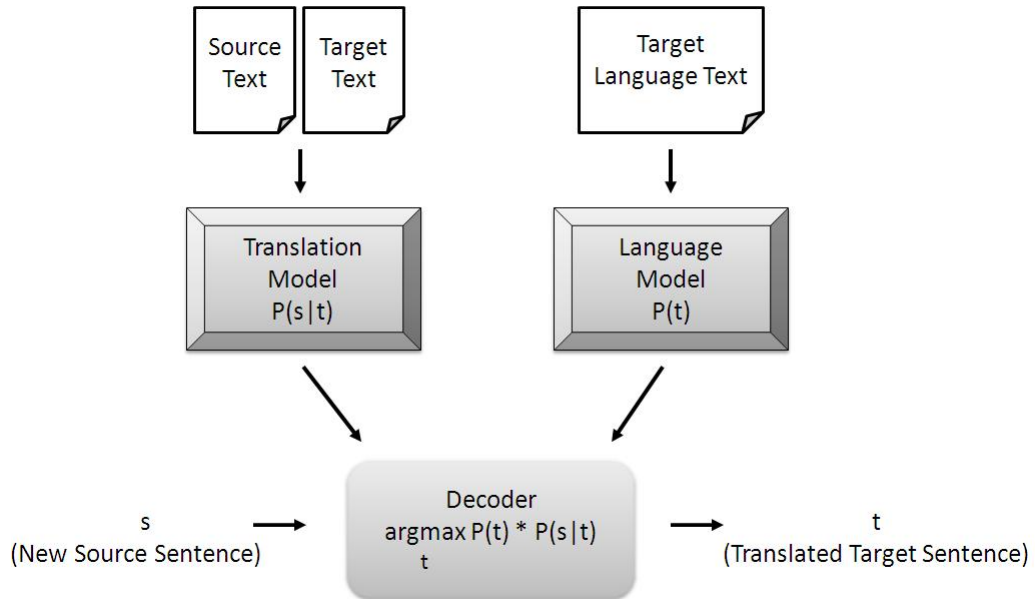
Source Text

Target Text

Target Language Text

Translation Model P(s|t)

Language Model P(t)

s
(New Source Sentence)

Decoder
$\underset{t}{\operatorname{argmax}} P(t) * P(s|t)$

t
(Translated Target Sentence)